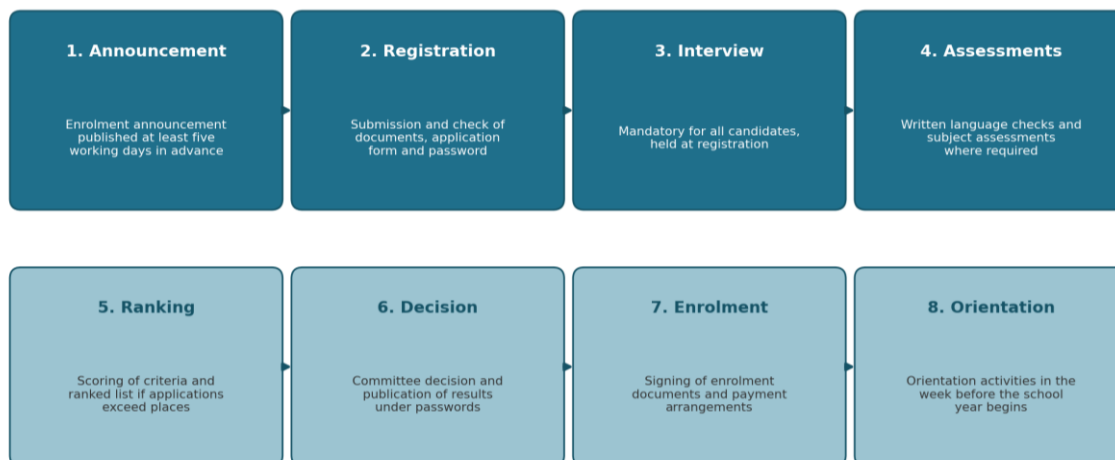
1. Announcement

Enrolment announcement published at least five working days in advance

2. Registration

Submission and check of documents, application form and password

3. Interview

Mandatory for all candidates, held at registration

4. Assessments

Written language checks and subject assessments where required

5. Ranking

Scoring of criteria and ranked list if applications exceed places

6. Decision

Committee decision and publication of results under passwords

7. Enrolment

Signing of enrolment documents and payment arrangements

8. Orientation

Orientation activities in the week before the school year begins